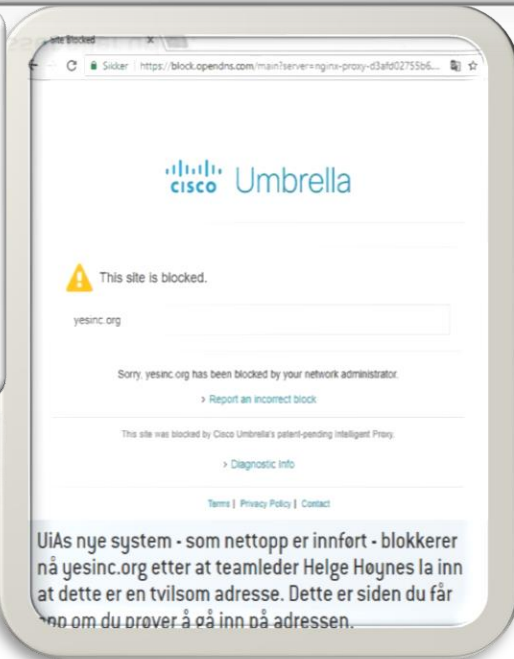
Site Blocked

Sikker | https://block.opendns.com/main?server=nginx-proxy-d3afd02755b6...

cisco Umbrella

This site is blocked.

yesinc.org

Sorry, yesinc.org has been blocked by your network administrator.

› Report an incorrect block

This site was blocked by Cisco Umbrella's patent-pending Intelligent Proxy.

› Diagnostic Info

Terms | Privacy Policy | Contact

UiAs nye system - som nettopp er innført - blokkerer nå yesinc.org etter at teamleder Helge Høynes la inn at dette er en tvilsom adresse. Dette er siden du får opp om du prøver å gå inn på adressen.